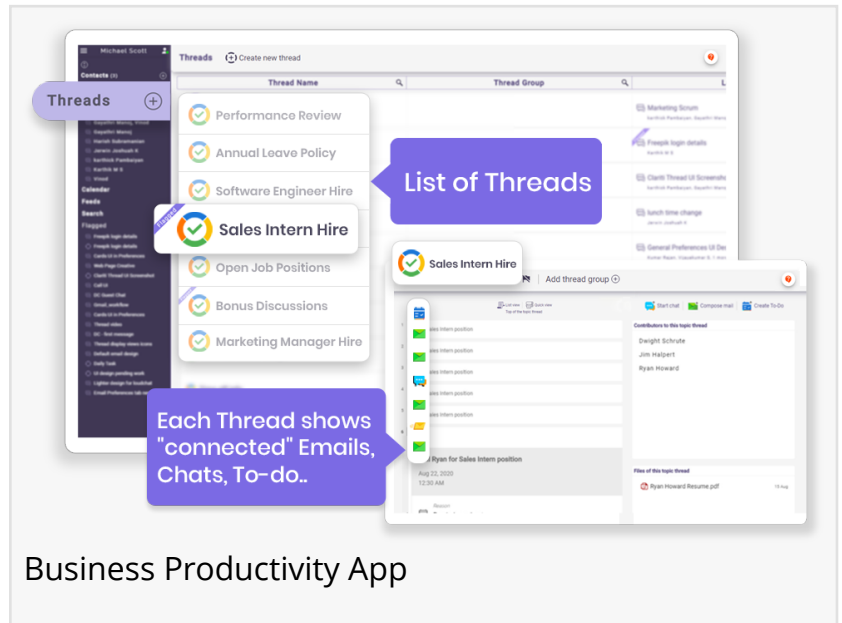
Michael Scott

Contacts

Calendar
Feeds
Search
Flagged

Threads
Create new thread

Thread Name
Thread Group

Marketing Scrum
Freepik login details
Clarifi Thread UI Screensh
lunch time change
General Preferences UI De

Threads

Performance Review
Annual Leave Policy
Software Engineer Hire
Sales Intern Hire
Open Job Positions
Bonus Discussions
Marketing Manager Hire

List of Threads

Sales Intern Hire

Add thread group

Start chat
Compose mail
Create To-Do

Sales Intern position
Sales Intern position
Sales Intern position
Sales Intern position
Sales Intern position

Contributors to this topic thread
Dwight Schrute
Jim Halpert
Ryan Howard

Ryan for Sales Intern position
Aug 22, 2020
12:30 AM

Files of this topic thread
Ryan Howard Resume.pdf
19 Aug

Each Thread shows "connected" Emails, Chats, To-do..

Business Productivity App